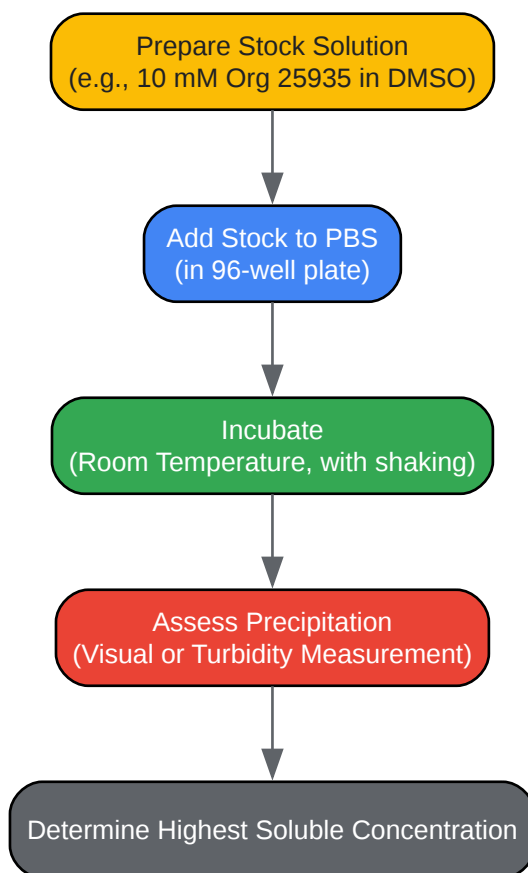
Prepare Stock Solution
(e.g., 10 mM Org 25935 in DMSO)

Add Stock to PBS
(in 96-well plate)

Incubate
(Room Temperature, with shaking)

Assess Precipitation
(Visual or Turbidity Measurement)

Determine Highest Soluble Concentration